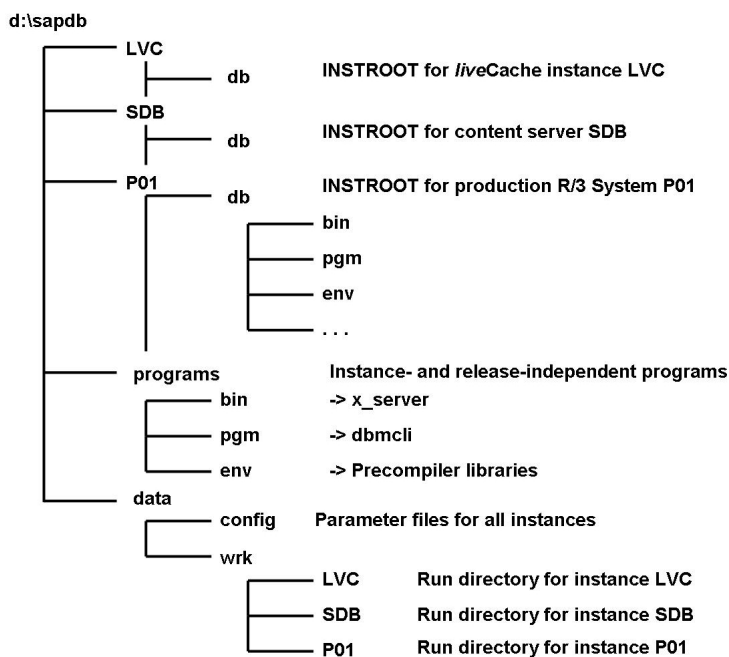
d:\sapdb

LVC

db INSTROOT for *live*Cache instance LVC

SDB

db INSTROOT for content server SDB

P01

db INSTROOT for production R/3 System P01

bin

pgm

env

. . .

programs Instance- and release-independent programs

bin -> x_server

pgm -> dbmcli

env -> Precompiler libraries

data

config Parameter files for all instances

wrk

LVC Run directory for instance LVC

SDB Run directory for instance SDB

P01 Run directory for instance P01